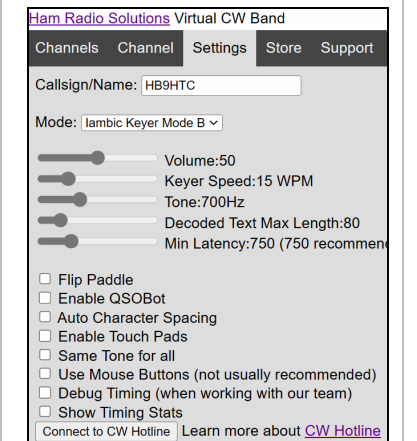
Ham Radio Solutions Virtual CW Band

Channels Channel Settings Store Support

Callsign/Name: HB9HTC

Mode: Iambic Keyer Mode B

Volume:50
Keyer Speed:15 WPM
Tone:700Hz
Decoded Text Max Length:80
Min Latency:750 (750 recommen

Flip Paddle
Enable QSOBot
Auto Character Spacing
Enable Touch Pads
Same Tone for all
Use Mouse Buttons (not usually recommended)
Debug Timing (when working with our team)
Show Timing Stats

Connect to CW Hotline Learn more about CW Hotline